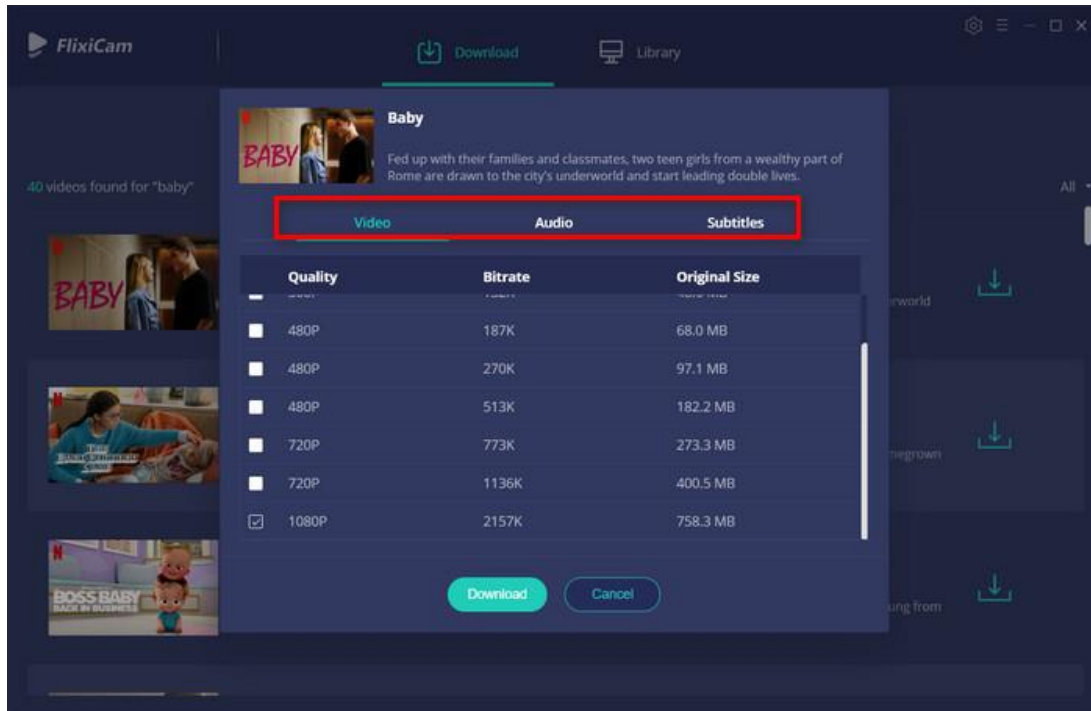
FlixiCam

Download Library

40 videos found for "baby"

All

BABY

Baby

Fed up with their families and classmates, two teen girls from a wealthy part of Rome are drawn to the city's underworld and start leading double lives.

Video Audio Subtitles

| | Quality | Bitrate | Original Size |
|---|---|---|---|
| | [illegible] | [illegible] | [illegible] |
| | 480P | 187K | 68.0 MB |
| | 480P | 270K | 97.1 MB |
| | 480P | 513K | 182.2 MB |
| | 720P | 773K | 273.3 MB |
| | 720P | 1136K | 400.5 MB |
| ☑ | 1080P | 2157K | 758.3 MB |

Download Cancel

rworld

negrown

ung from

BOSS BABY BACK IN BUSINESS